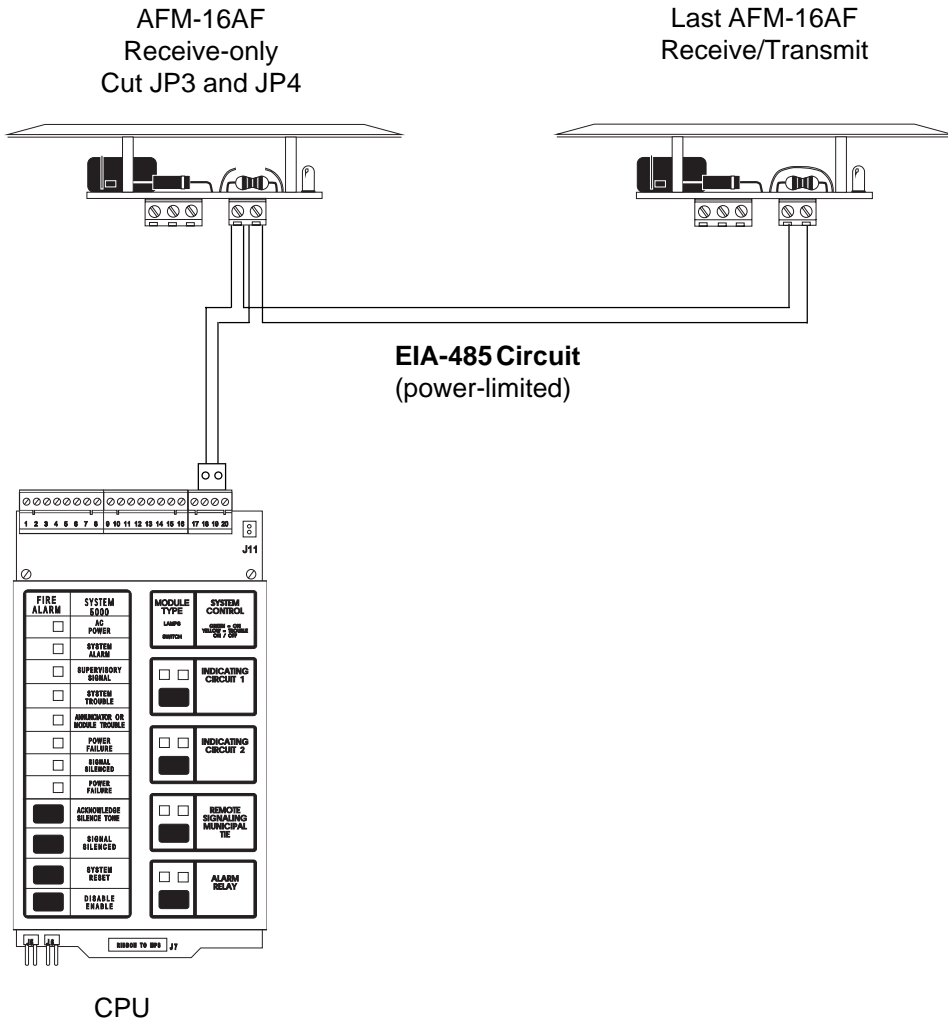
AFM-16AF
Receive-only
Cut JP3 and JP4

Last AFM-16AF
Receive/Transmit

EIA-485 Circuit
(power-limited)

1 2 3 4 5 6 7 8 9 10 11 12 13 14 15 16 17 18 19 20

J11

FIRE ALARM

SYSTEM 6000

AC POWER

SYSTEM ALARM

SUPERVISORY SIGNAL

SYSTEM TROUBLE

ANNUNCIATOR OR MODULE TROUBLE

POWER FAILURE

SIGNAL SILENCED

POWER FAILURE

ACKNOWLEDGE SILENCE TONE

SIGNAL SILENCED

SYSTEM RESET

DISABLE ENABLE

MODULE TYPE

LAMPS

SWITCH

SYSTEM CONTROL

GREEN = ON YELLOW = TROUBLE ON / OFF

INDICATING CIRCUIT 1

INDICATING CIRCUIT 2

REMOTE SIGNALING MUNICIPAL TIE

ALARM RELAY

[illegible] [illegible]

RIBBON TO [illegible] J7

CPU